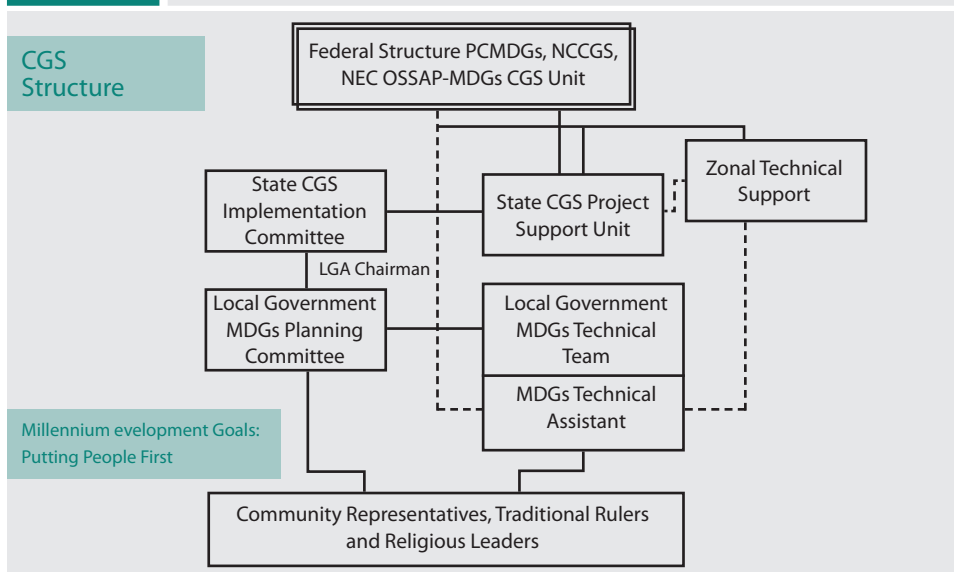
CGS Structure

Federal Structure PCMDGs, NCCGS, NEC OSSAP-MDGs CGS Unit

State CGS Implementation Committee

State CGS Project Support Unit

Zonal Technical Support

LGA Chairman

Local Government MDGs Planning Committee

Local Government MDGs Technical Team

MDGs Technical Assistant

Millennium evelopment Goals: Putting People First

Community Representatives, Traditional Rulers and Religious Leaders